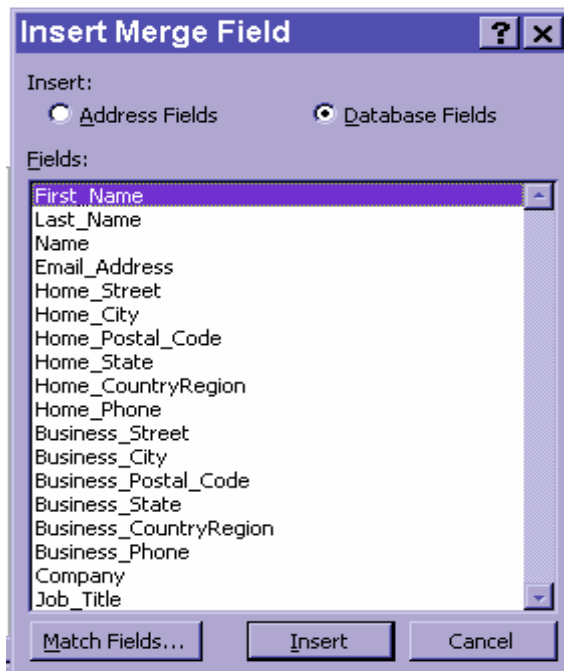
Insert Merge Field

?

Insert:

Address Fields

Database Fields

Fields:

First_Name
Last_Name
Name
Email_Address
Home_Street
Home_City
Home_Postal_Code
Home_State
Home_CountryRegion
Home_Phone
Business_Street
Business_City
Business_Postal_Code
Business_State
Business_CountryRegion
Business_Phone
Company
Job_Title

Match Fields...

Insert

Cancel